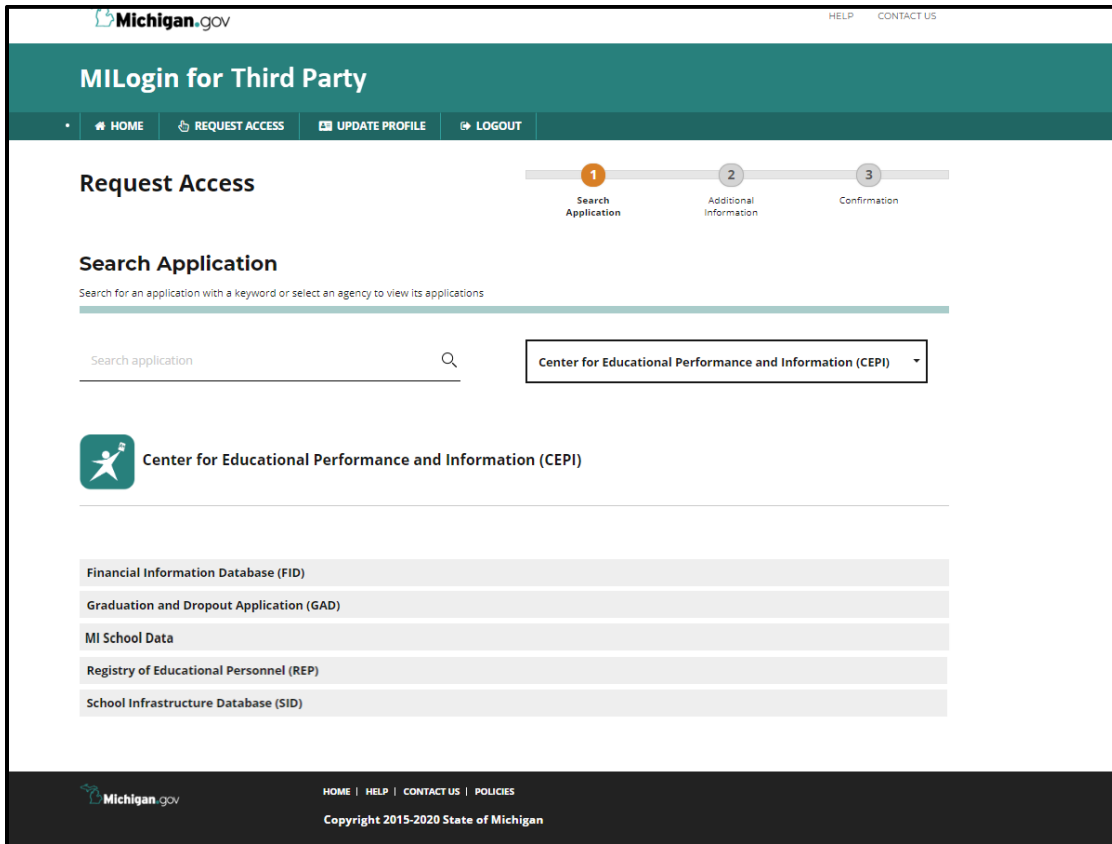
Michigan.gov

HELP CONTACT US

MILogin for Third Party

HOME REQUEST ACCESS UPDATE PROFILE LOGOUT

Request Access

1 Search Application
2 Additional Information
3 Confirmation

Search Application

Search for an application with a keyword or select an agency to view its applications

Search application

Center for Educational Performance and Information (CEPI)

Center for Educational Performance and Information (CEPI)

Financial Information Database (FID)

Graduation and Dropout Application (GAD)

MI School Data

Registry of Educational Personnel (REP)

School Infrastructure Database (SID)

Michigan.gov

HOME | HELP | CONTACT US | POLICIES

Copyright 2015-2020 State of Michigan